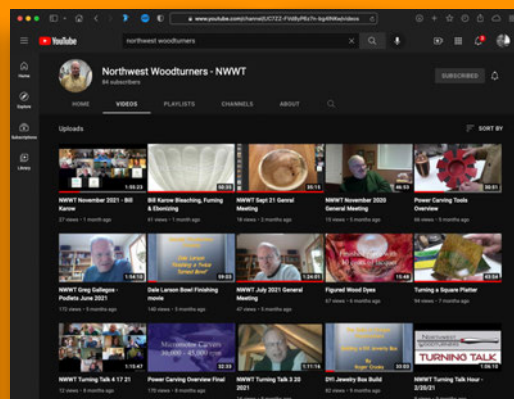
www.youtube.com/channel/UC7Z2-FVdByP6x7n-bg49Nkw/videos

YouTube

northwest woodturners

Home

Explore

Subscriptions

Library

Northwest Woodturners - NWWT
84 subscribers

SUBSCRIBED

HOME

VIDEOS

PLAYLISTS

CHANNELS

ABOUT

Uploads

SORT BY

1:55:23
NWWT November 2021 - Bill Karow
27 views • 1 month ago

10:31
Bill Karow Bleaching, Fuming & Ebonizing
41 views • 1 month ago

25:13
NWWT Sept 21 Genral Meeting
18 views • 3 months ago

46:53
NWWT November 2020 General Meeting
10 views • 5 months ago

30:51
Power Carving Tools Overview
46 views • 5 months ago

1:54:10
NWWT Greg Gallegos - Podlets June 2021
172 views • 5 months ago

Dale Larson Turning a "Twice Turned Bowl"

59:03
Dale Larson Bowl Finishing movie
146 views • 5 months ago

1:24:01
NWWT July 2021 General Meeting
47 views • 5 months ago

15:48
Figured Wood Dyes
67 views • 6 months ago

42:54
Turning a Square Platter
94 views • 7 months ago

NWWT Turning Talk 4 17 21
12 views • 8 months ago

Microsoft Carving 30,000 - 45,000 rpm

32:33
Power Carving Overview Final
170 views • 8 months ago

1:11:14
NWWT Turning Talk 3 20 2021
14 views • 9 months ago

Building a DIY Jewelry Box by Roger Crooks

33:03
DYI Jewelry Box Build
20 views • 9 months ago

Northwest Woodturners
TURNING TALK

NWWT Turning Talk Hour - 2/20/21